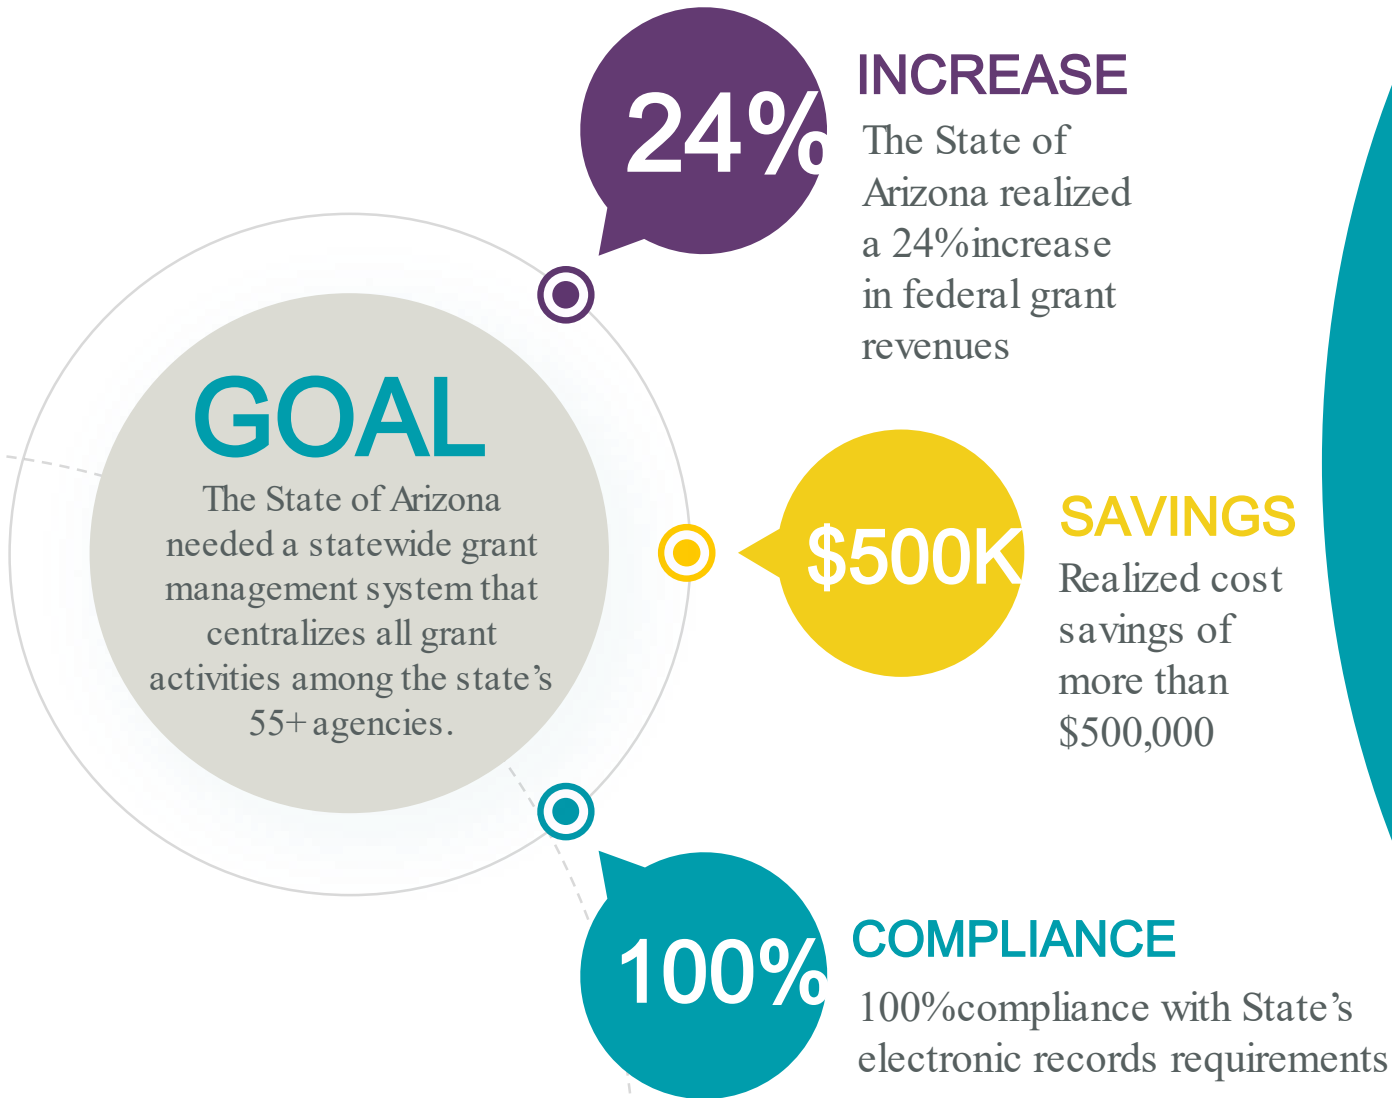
24%

INCREASE

The State of Arizona realized a 24%increase in federal grant revenues

GOAL

The State of Arizona needed a statewide grant management system that centralizes all grant activities among the state's 55+ agencies.

$500K

SAVINGS

Realized cost savings of more than $500,000

100%

COMPLIANCE

100%compliance with State's electronic records requirements